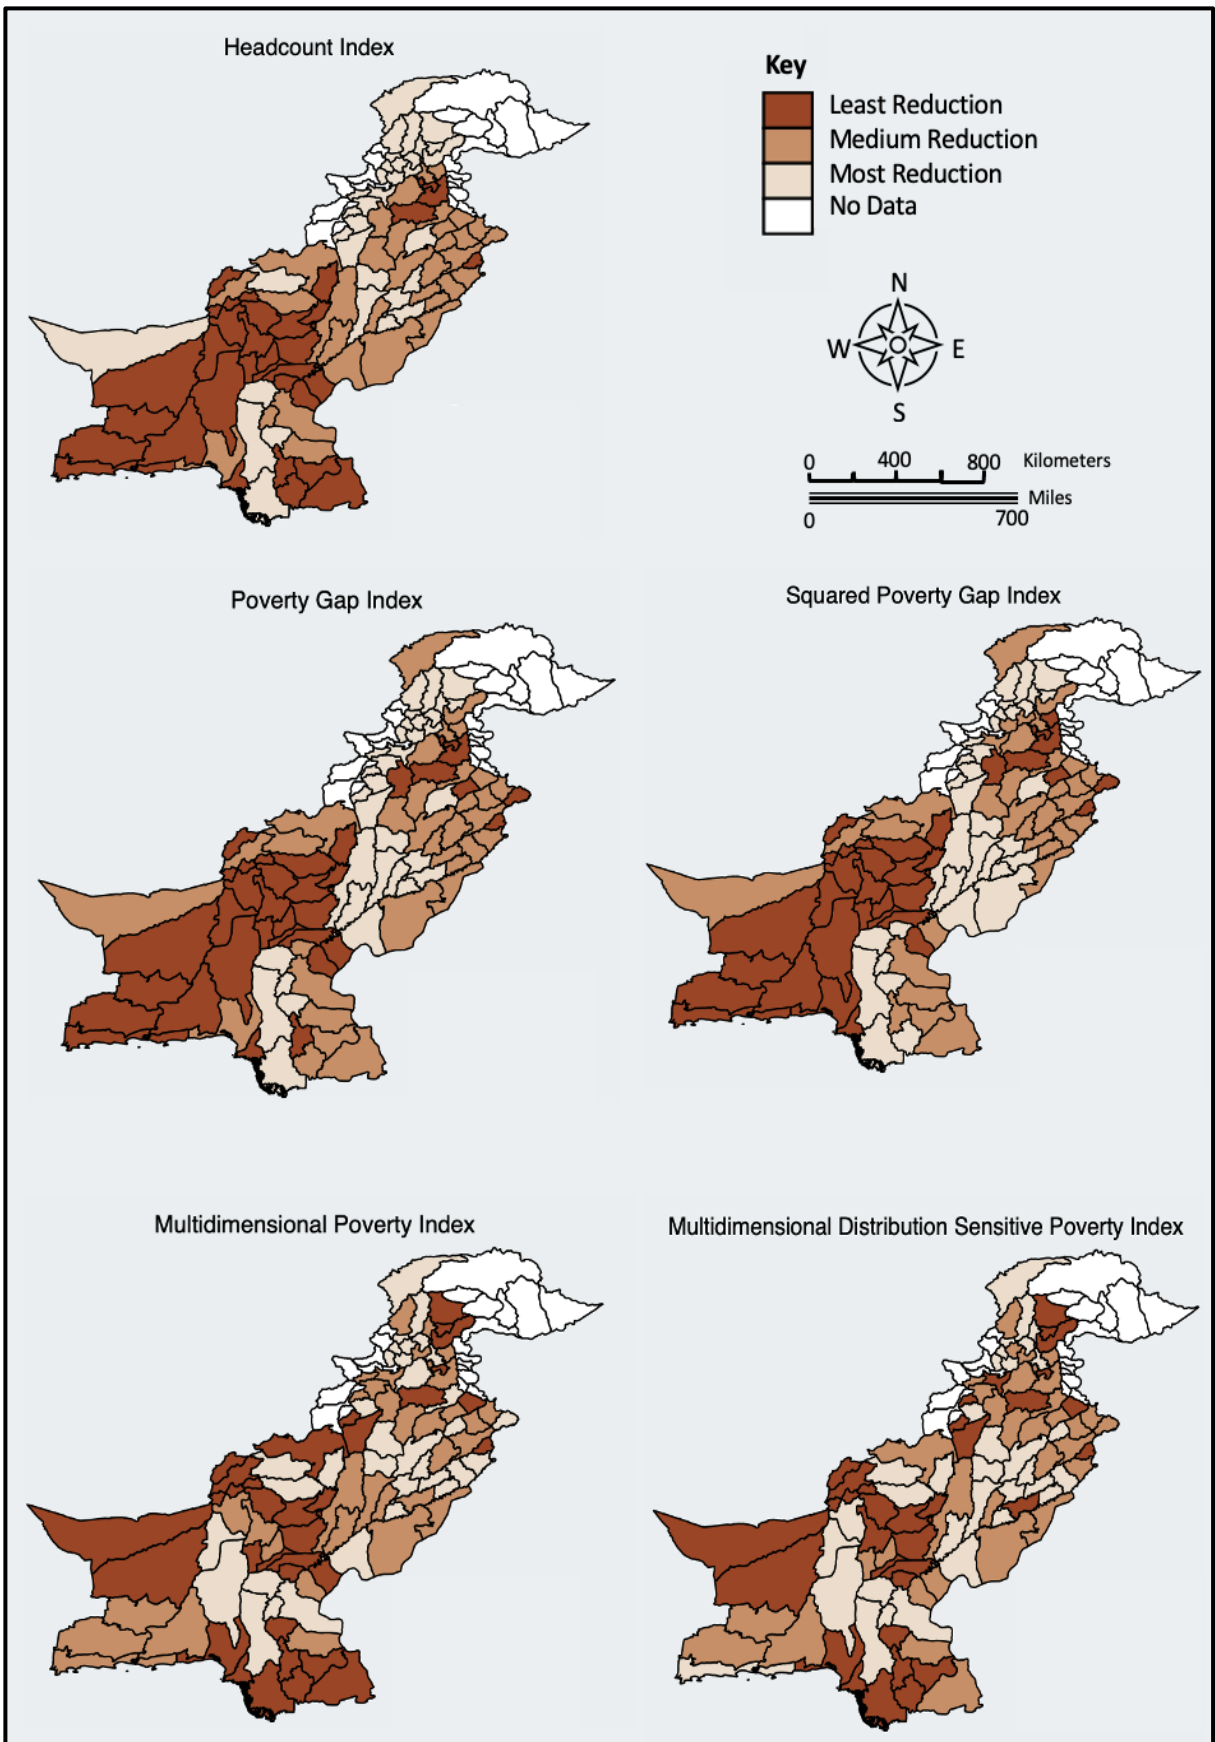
Headcount Index

Key
Least Reduction
Medium Reduction
Most Reduction
No Data

N
W E
S

0 400 800 Kilometers
Miles
0 700

Poverty Gap Index

Squared Poverty Gap Index

Multidimensional Poverty Index

Multidimensional Distribution Sensitive Poverty Index